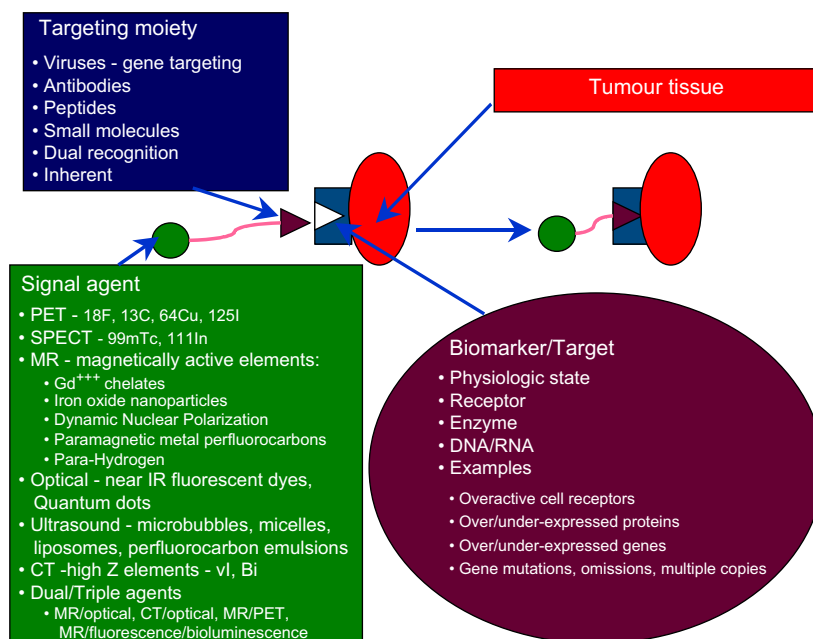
Targeting moiety

• Viruses - gene targeting
• Antibodies
• Peptides
• Small molecules
• Dual recognition
• Inherent

Tumour tissue

Signal agent

• PET - 18F, 13C, 64Cu, 125I
• SPECT - 99mTc, 111In
• MR - magnetically active elements:
• Gd$^{+++}$ chelates
• Iron oxide nanoparticles
• Dynamic Nuclear Polarization
• Paramagnetic metal perfluorocarbons
• Para-Hydrogen
• Optical - near IR fluorescent dyes, Quantum dots
• Ultrasound - microbubbles, micelles, liposomes, perfluorocarbon emulsions
• CT -high Z elements - vI, Bi
• Dual/Triple agents
• MR/optical, CT/optical, MR/PET, MR/fluorescence/bioluminescence

Biomarker/Target

• Physiologic state
• Receptor
• Enzyme
• DNA/RNA
• Examples
• Overactive cell receptors
• Over/under-expressed proteins
• Over/under-expressed genes
• Gene mutations, omissions, multiple copies